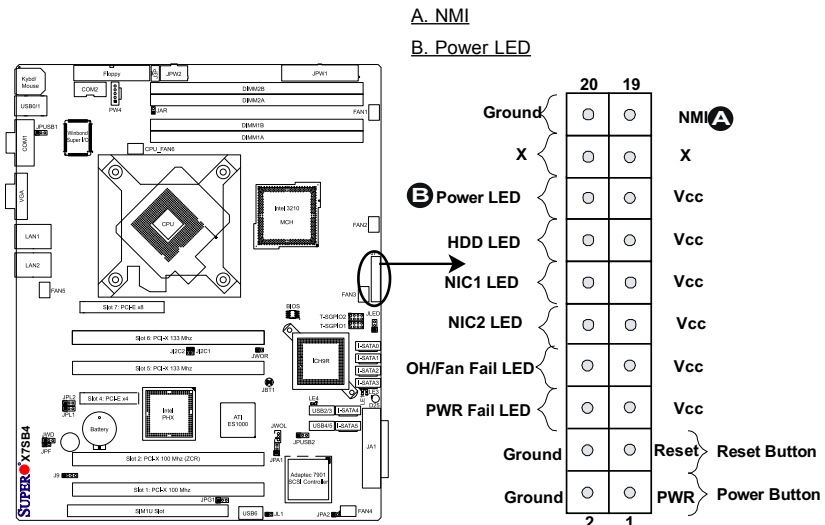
A. NMI

B. Power LED

Kybd/ Mouse
USB0/1
Floppy
COM2
JPW2
JPW1
PW4
DIMM2B
DIMM2A
JAR
DIMM1B
DIMM1A
FAN1
JPUSB1
COM1
Winbond Super I/O
CPU_FAN6
VGA
CPU
Intel 3210 MCH
FAN2
LAN1
LAN2
FAN5
FAN3
Slot 7: PCI-E x8
BIOS
T-SGPIO2
T-SGPIO1
JLED
Slot 6: PCI-X 133 Mhz
J2C2
J2C1
JWOR
ICH9R
I-SATA0
I-SATA1
Slot 5: PCI-X 133 Mhz
I-SATA2
I-SATA3
JBT1
JPL2
JPL1
Slot 4: PCI-E x4
Intel PXH
ATI ES1000
LE4
USB2/3
I-SATA4
USB4/5
I-SATA5
JWOL
JPUSB2
Battery
JWD
JPF
X7SB4
SUPERMICRO
Slot 2: PCI-X 100 Mhz (ZCR)
JPA1
JA1
J9
Adaptec 7901 SCSI Controller
Slot 1: PCI-X 100 Mhz
JPG1
SIM1U Slot
USB6
JL1
JPA2
FAN4

| 20 | 19 |
|---|---|
| Ground | NMI A |
| X | X |
| B Power LED | Vcc |
| HDD LED | Vcc |
| NIC1 LED | Vcc |
| NIC2 LED | Vcc |
| OH/Fan Fail LED | Vcc |
| PWR Fail LED | Vcc |
| Ground | Reset |
| Ground | PWR |
| 2 | 1 |

Reset Button
Power Button